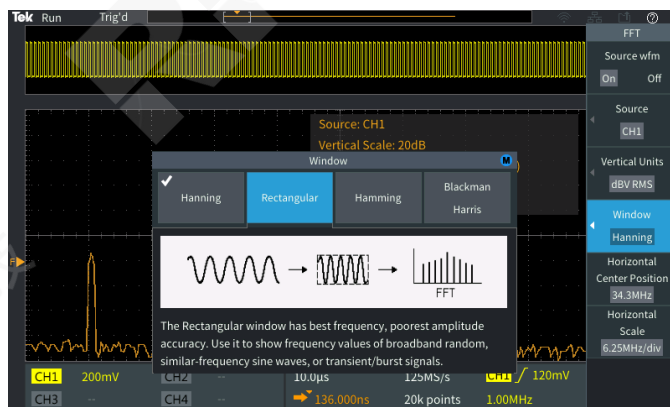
Tek Run Trig'd

FFT
Source wfm
On Off
Source
CH1
Vertical Units
dBV RMS
Window
Hanning
Horizontal Center Position
34.3MHz
Horizontal Scale
6.25MHz/div

Source: CH1
Vertical Scale: 20dB

Window
Hanning
Rectangular
Hamming
Blackman Harris

FFT

The Rectangular window has best frequency, poorest amplitude accuracy. Use it to show frequency values of broadband random, similar-frequency sine waves, or transient/burst signals.

CH1 200mV
CH2
CH3
CH4
10.0µs
136.000ns
125MS/s
20k points
CH1 120mV
1.00MHz